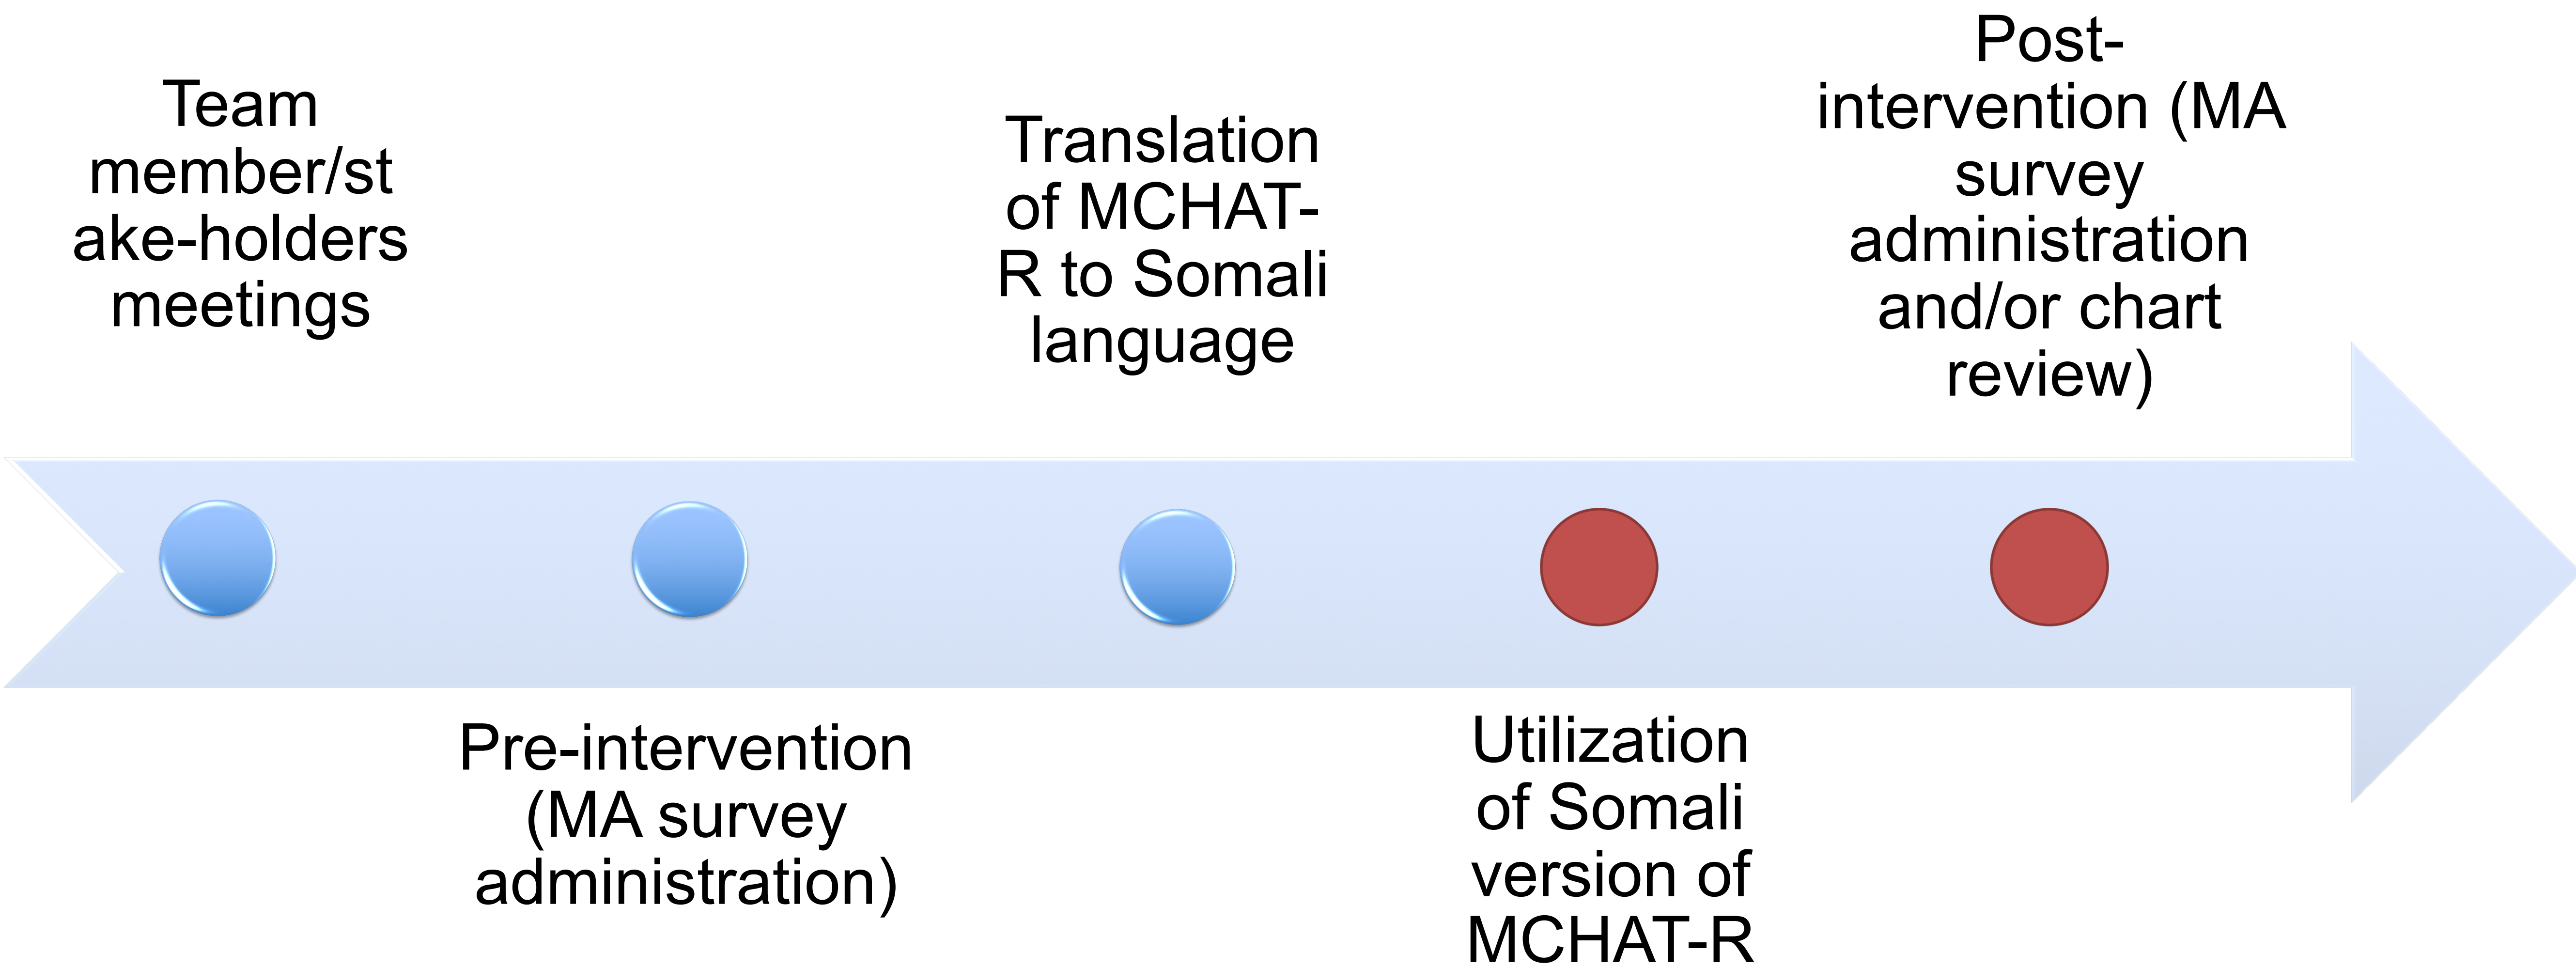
Team member/stake-holders meetings

Pre-intervention (MA survey administration)

Translation of MCHAT-R to Somali language

Utilization of Somali version of MCHAT-R

Post-intervention (MA survey administration and/or chart review)